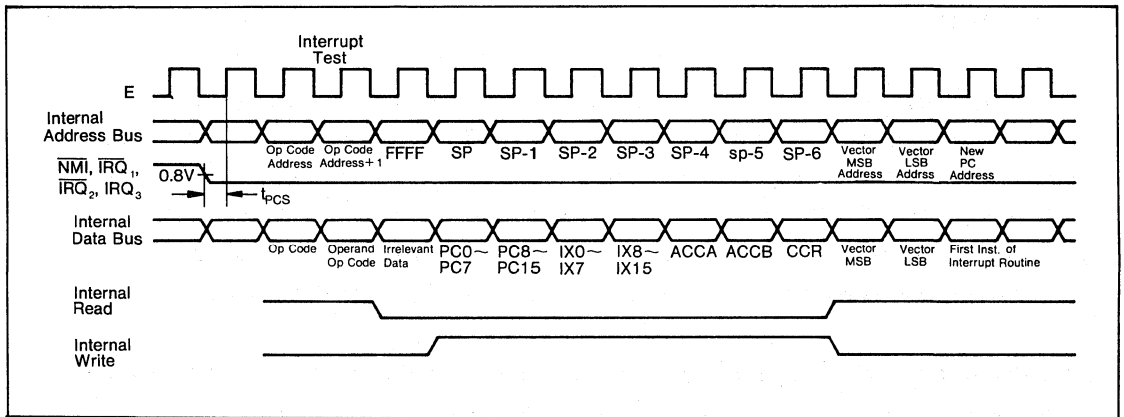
Interrupt Test

E

Internal Address Bus

Op Code Address

Op Code Address+1

FFFF

SP

SP-1

SP-2

SP-3

SP-4

sp-5

SP-6

Vector MSB Address

Vector LSB Addrss

New PC Address

$\overline{NMI}$, $\overline{IRQ}_1$, $\overline{IRQ}_2$, $IRQ_3$

0.8V

$t_{PCS}$

Internal Data Bus

Op Code

Operand Op Code

Irrelevant Data

PC0 ~ PC7

PC8 ~ PC15

IX0 ~ IX7

IX8 ~ IX15

ACCA

ACCB

CCR

Vector MSB

Vector LSB

First Inst. of Interrupt Routine

Internal Read

Internal Write